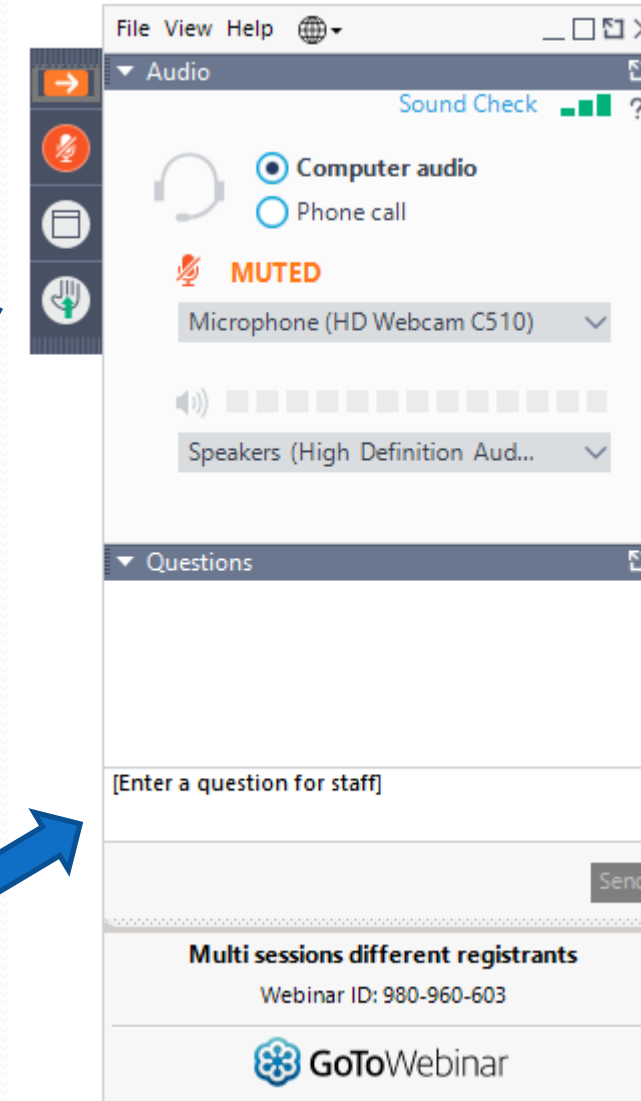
File View Help

Audio

Sound Check

Computer audio

Phone call

MUTED

Microphone (HD Webcam C510)

Speakers (High Definition Aud...

Questions

[Enter a question for staff]

Sen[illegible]

Multi sessions different registrants

Webinar ID: 980-960-603

GoToWebinar